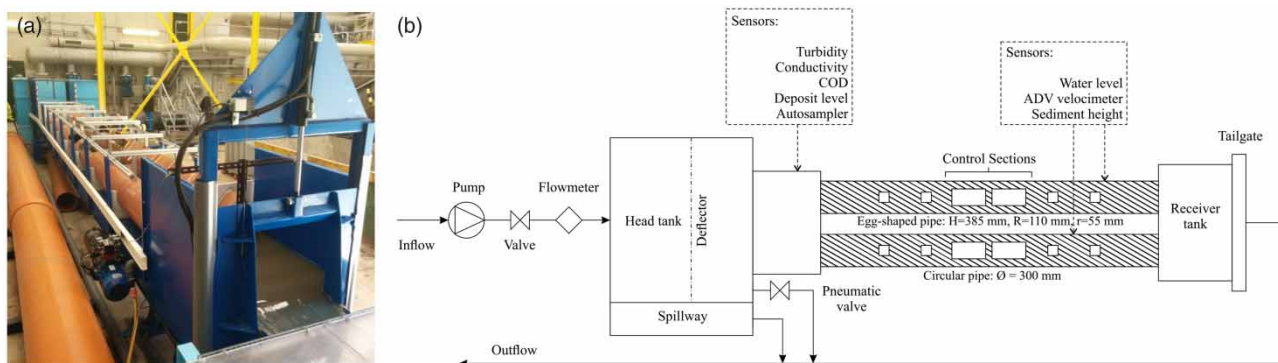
(a)

(b)

Sensors:
Turbidity
Conductivity
COD
Deposit level
Autosampler

Sensors:
Water level
ADV velocimeter
Sediment height

Tailgate

Control Sections

Pump

Flowmeter

Head tank

Deflector

Inflow

Valve

Egg-shaped pipe: H=385 mm, R=110 mm, r=55 mm

Receiver tank

Circular pipe: Ø = 300 mm

Pneumatic valve

Spillway

Outflow